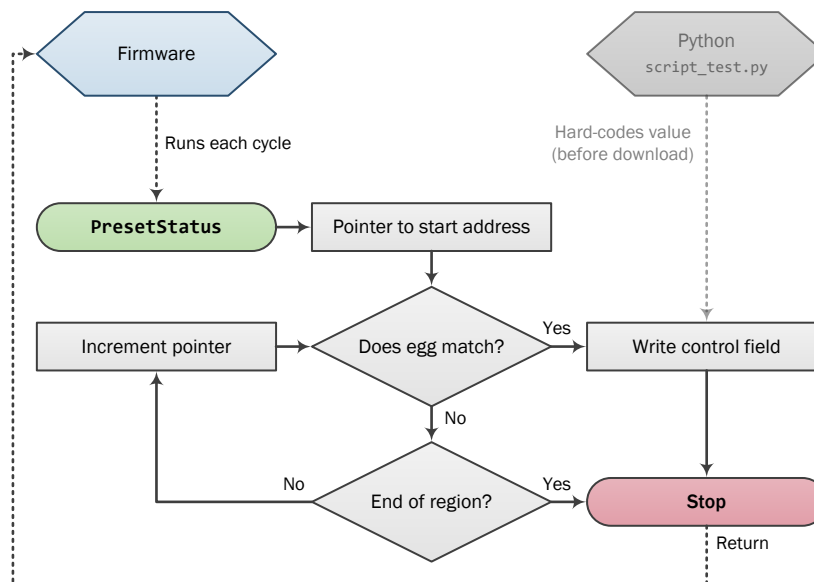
Firmware

Python
script_test.py

Runs each cycle

Hard-codes value
(before download)

PresetStatus

Pointer to start address

Increment pointer

Does egg match?

Yes

Write control field

No

No

End of region?

Yes

Stop

Return